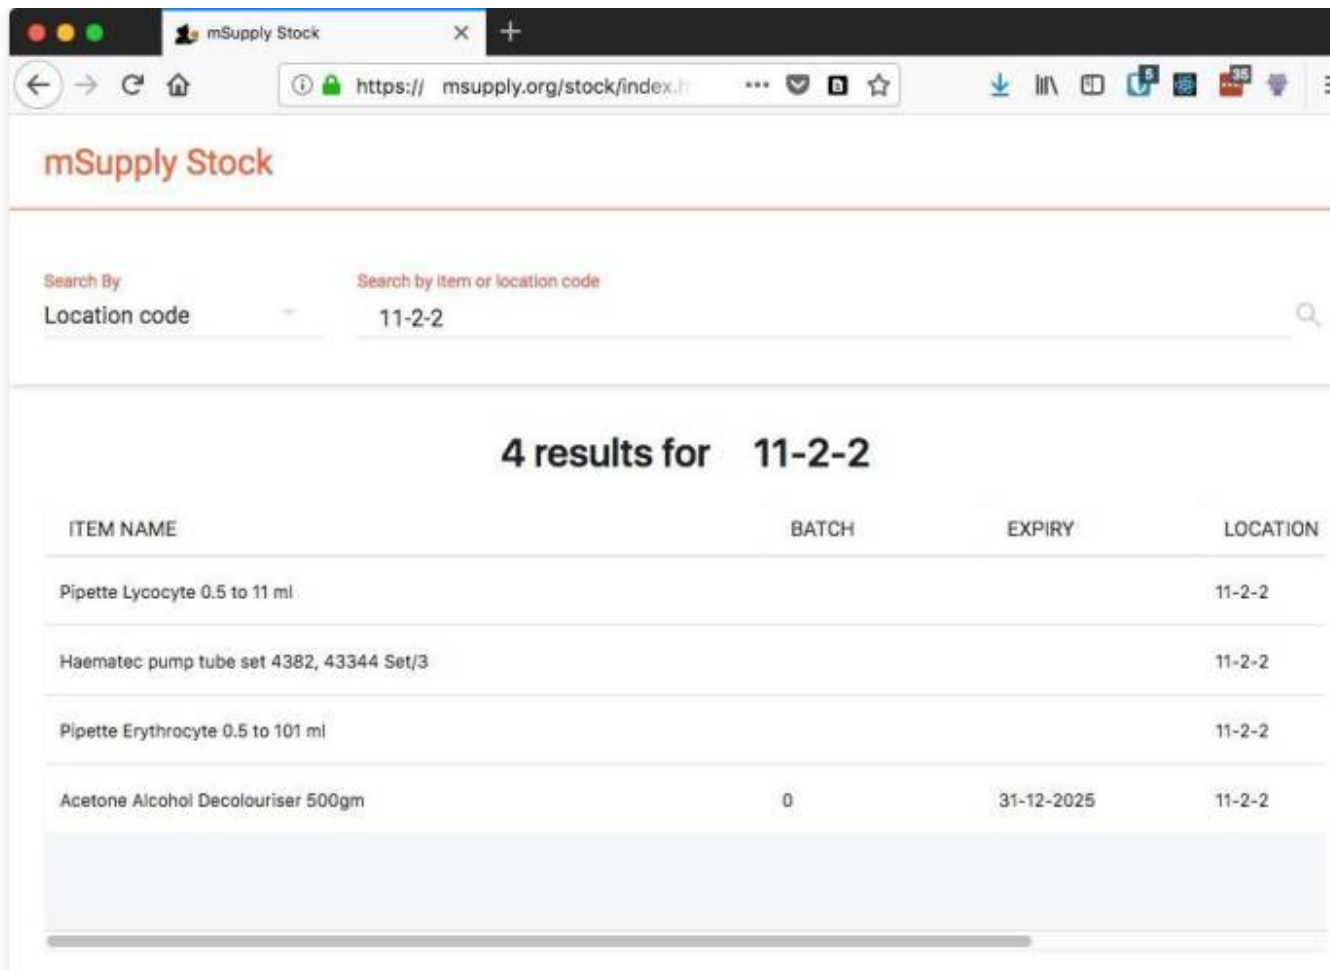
mSupply Stock

https:// msupply.org/stock/index.h

mSupply Stock

Search By
Location code

Search by item or location code
11-2-2

4 results for 11-2-2

| ITEM NAME | BATCH | EXPIRY | LOCATION |
|---|---|---|---|
| Pipette Lycocyte 0.5 to 11 ml | | | 11-2-2 |
| Haematec pump tube set 4382, 43344 Set/3 | | | 11-2-2 |
| Pipette Erythrocyte 0.5 to 101 ml | | | 11-2-2 |
| Acetone Alcohol Decolouriser 500gm | 0 | 31-12-2025 | 11-2-2 |